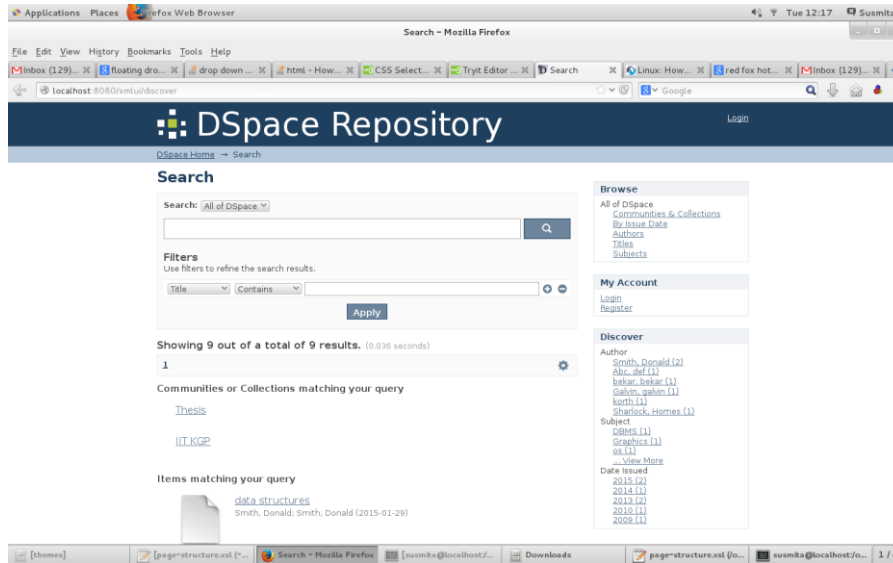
Applications Places Firefox Web Browser Tue 12:17 Susmit

Search - Mozilla Firefox

File Edit View History Bookmarks Tools Help

Inbox (129)... | floating dro... | drop down ... | html - How... | CSS Select... | Tryit Editor ... | Search | Linux: How... | red fox hot... | Inbox (129)...

localhost:8080/xmlui/discover

Google

DSpace Repository

Login

DSpace Home → Search

Search

Search: All of DSpace

Filters
Use filters to refine the search results.

Title Contains

Apply

Showing 9 out of a total of 9 results. (0.036 seconds)

1

Communities or Collections matching your query

Thesis

IIT KGP

Items matching your query

data structures
Smith, Donald; Smith, Donald (2015-01-29)

Browse

All of DSpace
Communities & Collections
By Issue Date
Authors
Titles
Subjects

My Account

Login
Register

Discover

Author
Smith, Donald (2)
Abc, def (1)
bekar, bekar (1)
Galvin, galvin (1)
korth (1)
Sharlock, Homes (1)
Subject
DBMS (1)
Graphics (1)
os (1)
... View More
Date Issued
2015 (2)
2014 (1)
2013 (2)
2010 (1)
2009 (1)

[themes] | [page-structure.xsl (~... | Search - Mozilla Firefox | [susmita@localhost:/... | Downloads | page-structure.xsl (/o... | susmita@localhost:/o... | 1 /